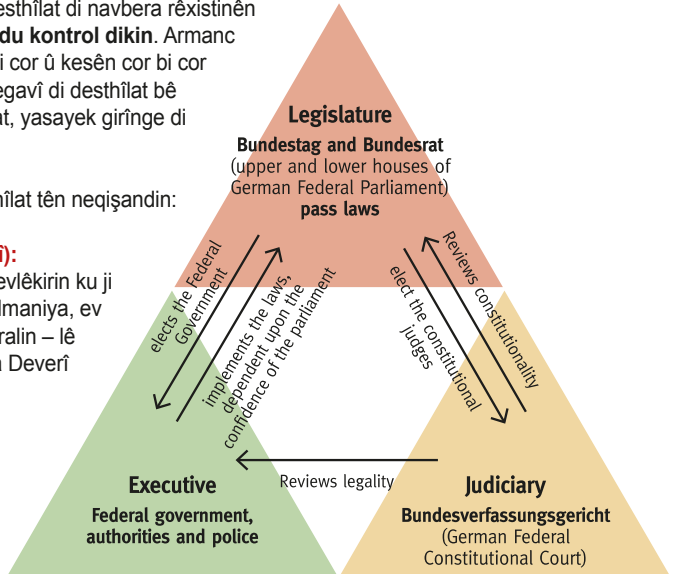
desthîlat di navbera rêxistinên
du kontrol dikin. Armanc
i cor û kesên cor bi cor
egavî di desthîlat bê
at, yasayek girînge di

hîlat tên neqişandin:

î):
evlêkirin ku ji
lmaniya, ev
ralin – lê
Deverî

Legislature
Bundestag and Bundesrat
(upper and lower houses of German Federal Parliament)
pass laws

elects the Federal Government

implements the laws, dependent upon the confidence of the parliament

elect the constitutional judges

Reviews constitutionality

Reviews legality

Executive
Federal government, authorities and police

Judiciary
Bundesverfassungsgericht
(German Federal Constitutional Court)